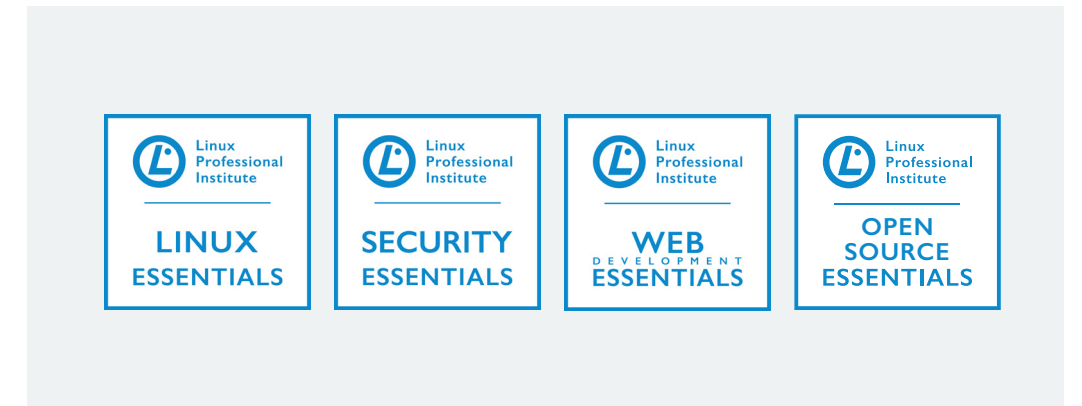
Linux Professional Institute

LINUX ESSENTIALS

Linux Professional Institute

SECURITY ESSENTIALS

Linux Professional Institute

WEB DEVELOPMENT ESSENTIALS

Linux Professional Institute

OPEN SOURCE ESSENTIALS